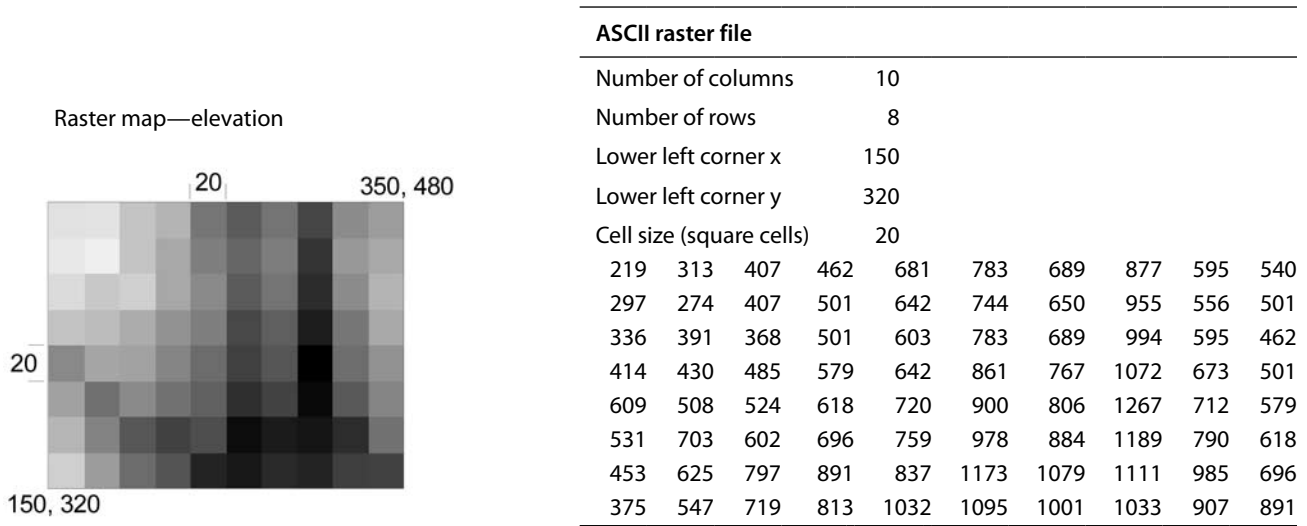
Raster map—elevation

20

350, 480

20

150, 320

**ASCII raster file**

Number of columns 10
Number of rows 8
Lower left corner x 150
Lower left corner y 320
Cell size (square cells) 20

| | | | | | | | | | |
|---|---|---|---|---|---|---|---|---|---|
| 219 | 313 | 407 | 462 | 681 | 783 | 689 | 877 | 595 | 540 |
| 297 | 274 | 407 | 501 | 642 | 744 | 650 | 955 | 556 | 501 |
| 336 | 391 | 368 | 501 | 603 | 783 | 689 | 994 | 595 | 462 |
| 414 | 430 | 485 | 579 | 642 | 861 | 767 | 1072 | 673 | 501 |
| 609 | 508 | 524 | 618 | 720 | 900 | 806 | 1267 | 712 | 579 |
| 531 | 703 | 602 | 696 | 759 | 978 | 884 | 1189 | 790 | 618 |
| 453 | 625 | 797 | 891 | 837 | 1173 | 1079 | 1111 | 985 | 696 |
| 375 | 547 | 719 | 813 | 1032 | 1095 | 1001 | 1033 | 907 | 891 |